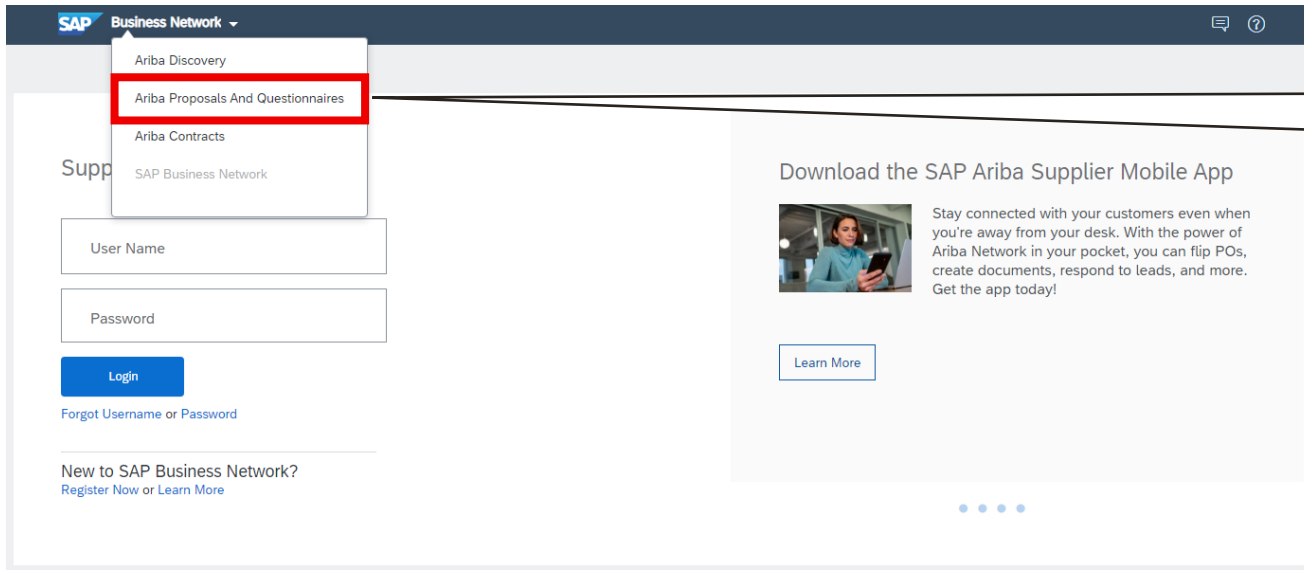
SAP Business Network

Ariba Discovery
Ariba Proposals And Questionnaires
Ariba Contracts
SAP Business Network

Supp

User Name

Password

Login

Forgot Username or Password

New to SAP Business Network?
Register Now or Learn More

Download the SAP Ariba Supplier Mobile App

Stay connected with your customers even when you're away from your desk. With the power of Ariba Network in your pocket, you can flip POs, create documents, respond to leads, and more. Get the app today!

Learn More